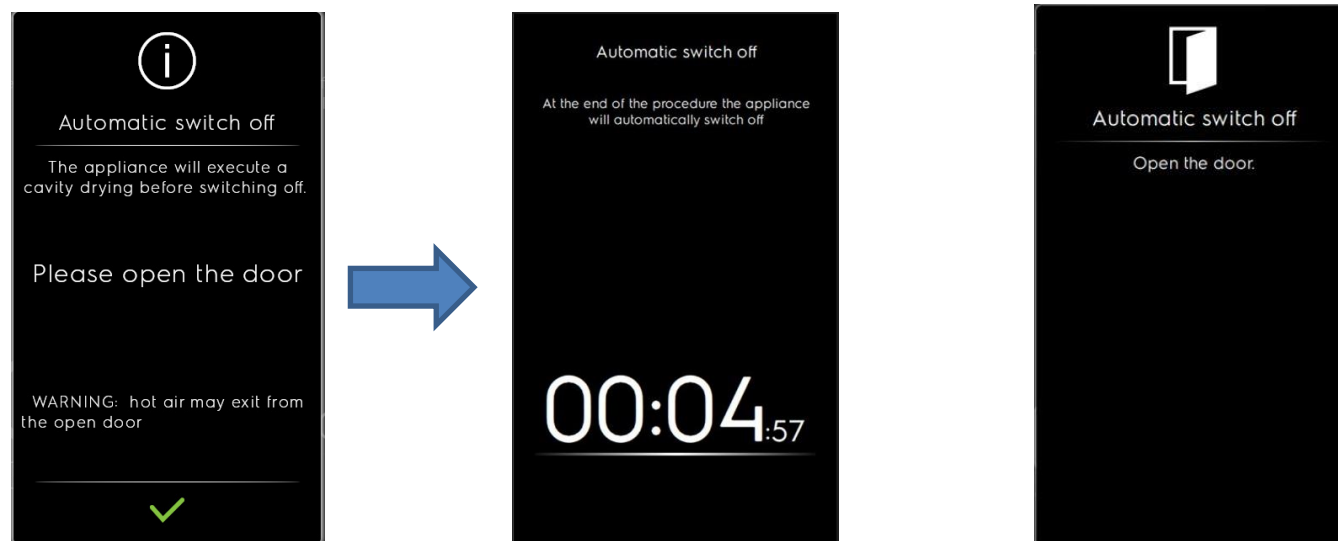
Automatic switch off

The appliance will execute a cavity drying before switching off.

Please open the door

WARNING: hot air may exit from the open door

Automatic switch off

At the end of the procedure the appliance will automatically switch off

00:04:57

Automatic switch off

Open the door.